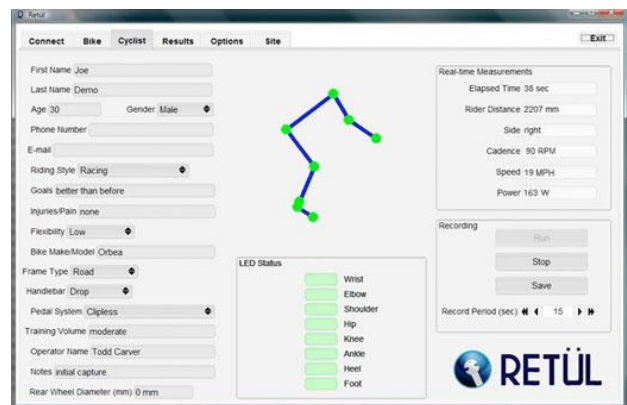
Retül

Connect Bike Cyclist Results Options Site

Exit

First Name Joe

Last Name Demo

Age 30 Gender Male

Phone Number

E-mail

Riding Style Racing

Goals better than before

Injuries/Pain none

Flexibility Low

Bike Make/Model Orbea

Frame Type Road

Handlebar Drop

Pedal System Clipless

Training Volume moderate

Operator Name Todd Carver

Notes initial capture

Rear Wheel Diameter (mm) 0 mm

LED Status

Wrist

Elbow

Shoulder

Hip

Knee

Ankle

Heel

Foot

Real-time Measurements

Elapsed Time 38 sec

Rider Distance 2207 mm

Side right

Cadence 90 RPM

Speed 19 MPH

Power 163 W

Recording

Run

Stop

Save

Record Period (sec) 15

RETÜL